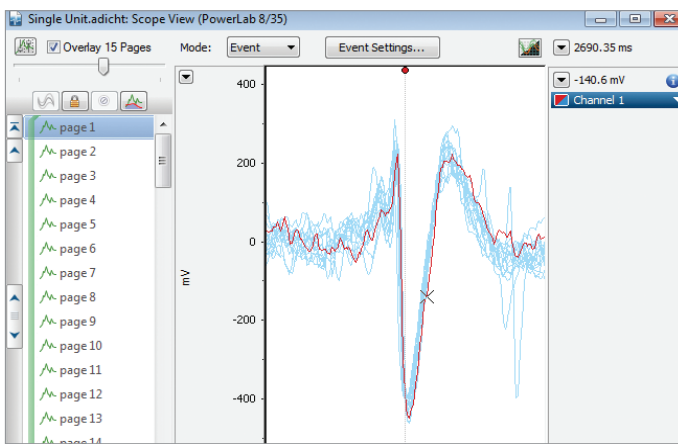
Single Unit.adicht: Scope View (PowerLab 8/35)

Overlay 15 Pages

Mode: Event

Event Settings...

2690.35 ms

-140.6 mV

Channel 1

page 1
page 2
page 3
page 4
page 5
page 6
page 7
page 8
page 9
page 10
page 11
page 12
page 13
page 14

400
200
0
-200
-400

mV